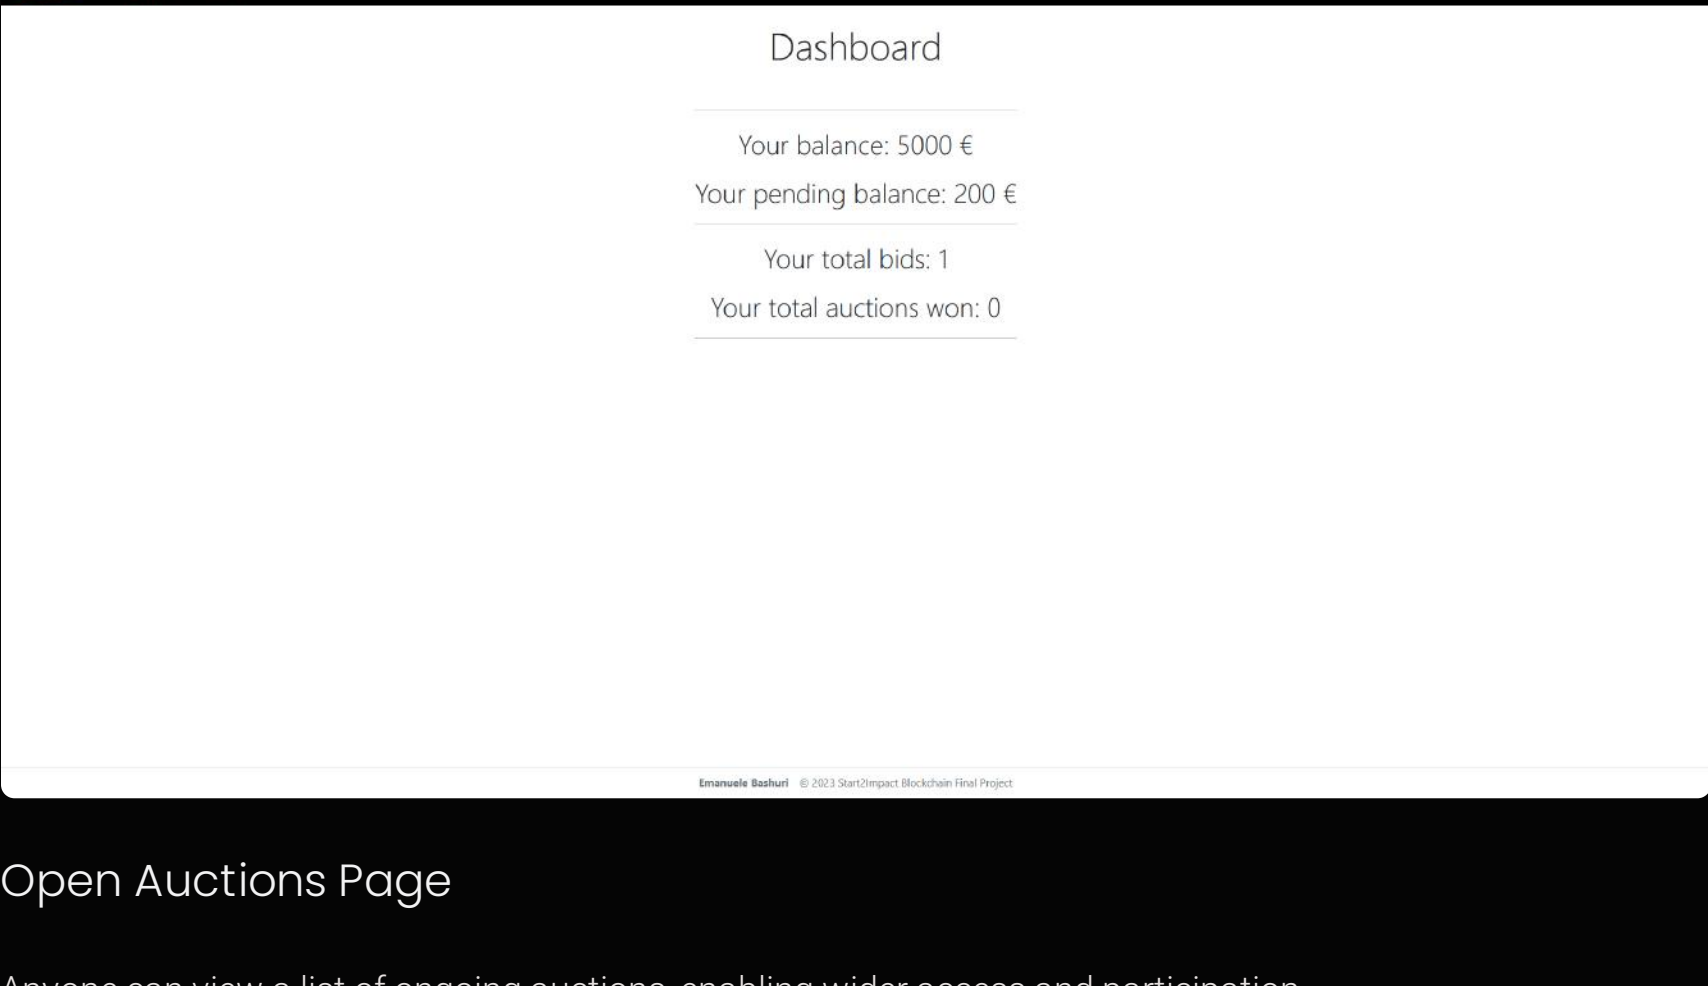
Dashboard

Your balance: 5000 €

Your pending balance: 200 €

Your total bids: 1

Your total auctions won: 0

Emanuele Bashuri © 2023 Start2Impact Blockchain Final Project

Open Auctions Page

Anyone can view a list of ongoing auctions, enabling wider access and participation.